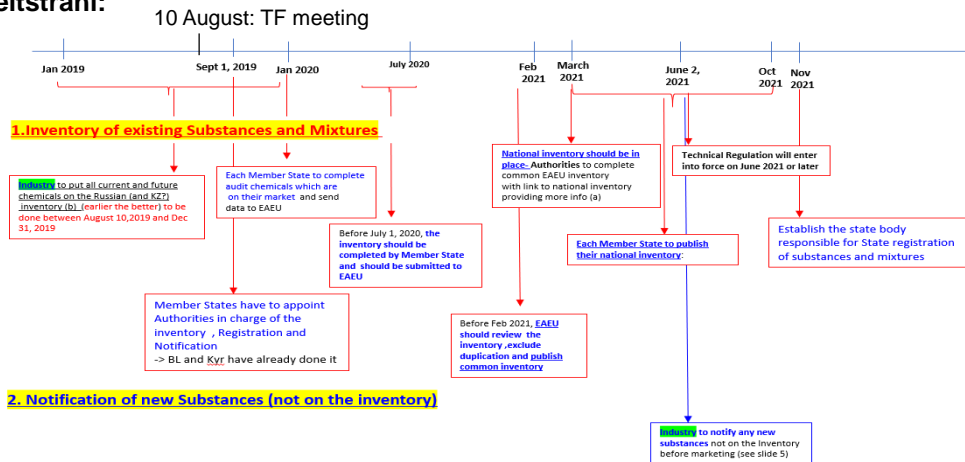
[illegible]eitsrahl:

10 August: TF meeting

Jan 2019

Sept 1, 2019

Jan 2020

July 2020

Feb 2021

March 2021

June 2, 2021

Oct 2021

Nov 2021

1.Inventory of existing Substances and Mixtures

Industry to put all current and future chemicals on the Russian (and KZ?) inventory (b) (earlier the better) to be done between August 10,2019 and Dec 31, 2019

Each Member State to complete audit chemicals which are on their market and send data to EAEU

Before July 1, 2020, the inventory should be completed by Member State and should be submitted to EAEU

Member States have to appoint Authorities in charge of the inventory , Registration and Notification
-> BL and Kyr have already done it

National inventory should be in place- Authorities to complete common EAEU inventory with link to national inventory providing more info (a)

Before Feb 2021, EAEU should review the inventory ,exclude duplication and publish common inventory

Technical Regulation will enter into force on June 2021 or later

Each Member State to publish their national inventory:

Establish the state body responsible for State registration of substances and mixtures

2. Notification of new Substances (not on the inventory)

Industry to notify any new substances not on the Inventory before marketing (see slide 5)